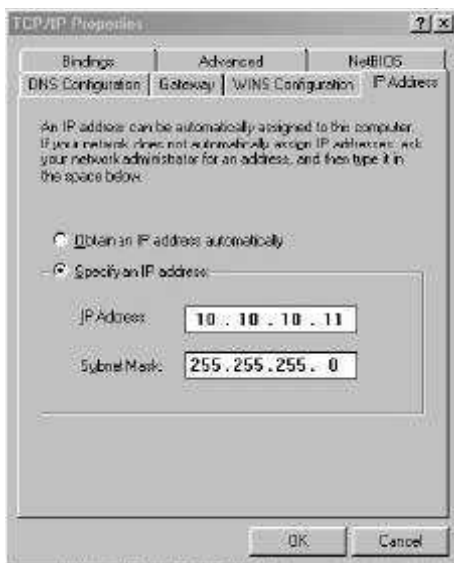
TCP/IP Properties

?| x

Bindings | Advanced | NetBIOS

DNS Configuration | Gateway | WINS Configuration | IP Address

An IP address can be automatically assigned to this computer. If your network does not automatically assign IP addresses, ask your network administrator for an address, and then type it in the space below.

Obtain an IP address automatically

Specify an IP address:

IP Address: 10 . 10 . 10 . 11

Subnet Mask: 255.255.255. 0

OK

Cancel